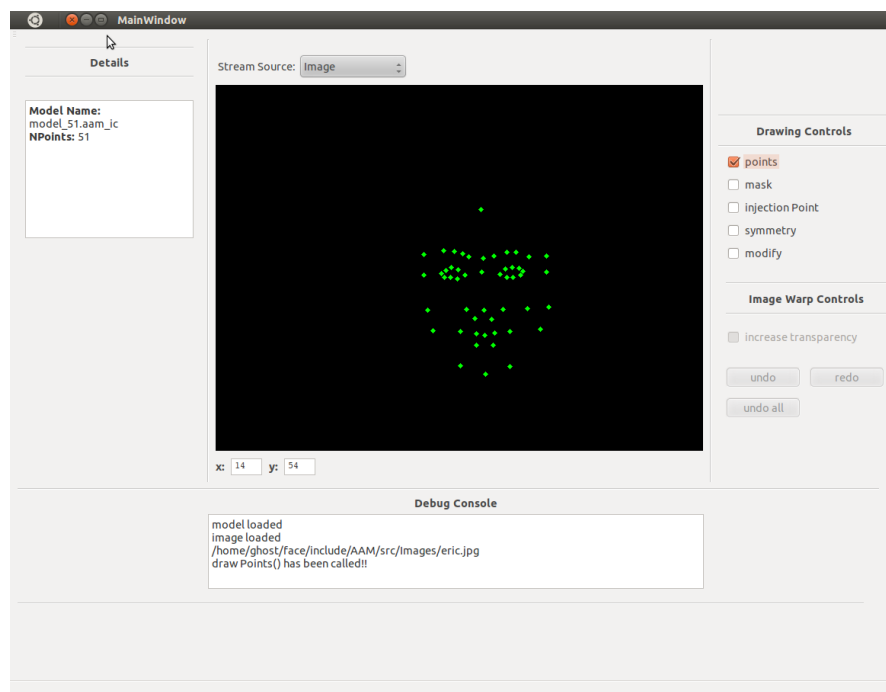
MainWindow

Details

Model Name:
model_51.aam_ic
NPoints: 51

Stream Source: Image

x: 14 y: 54

Drawing Controls

points
mask
injection Point
symmetry
modify

Image Warp Controls

increase transparency

undo
redo
undo all

Debug Console

model loaded
image loaded
/home/ghost/face/include/AAM/src/Images/eric.jpg
draw Points() has been called!!